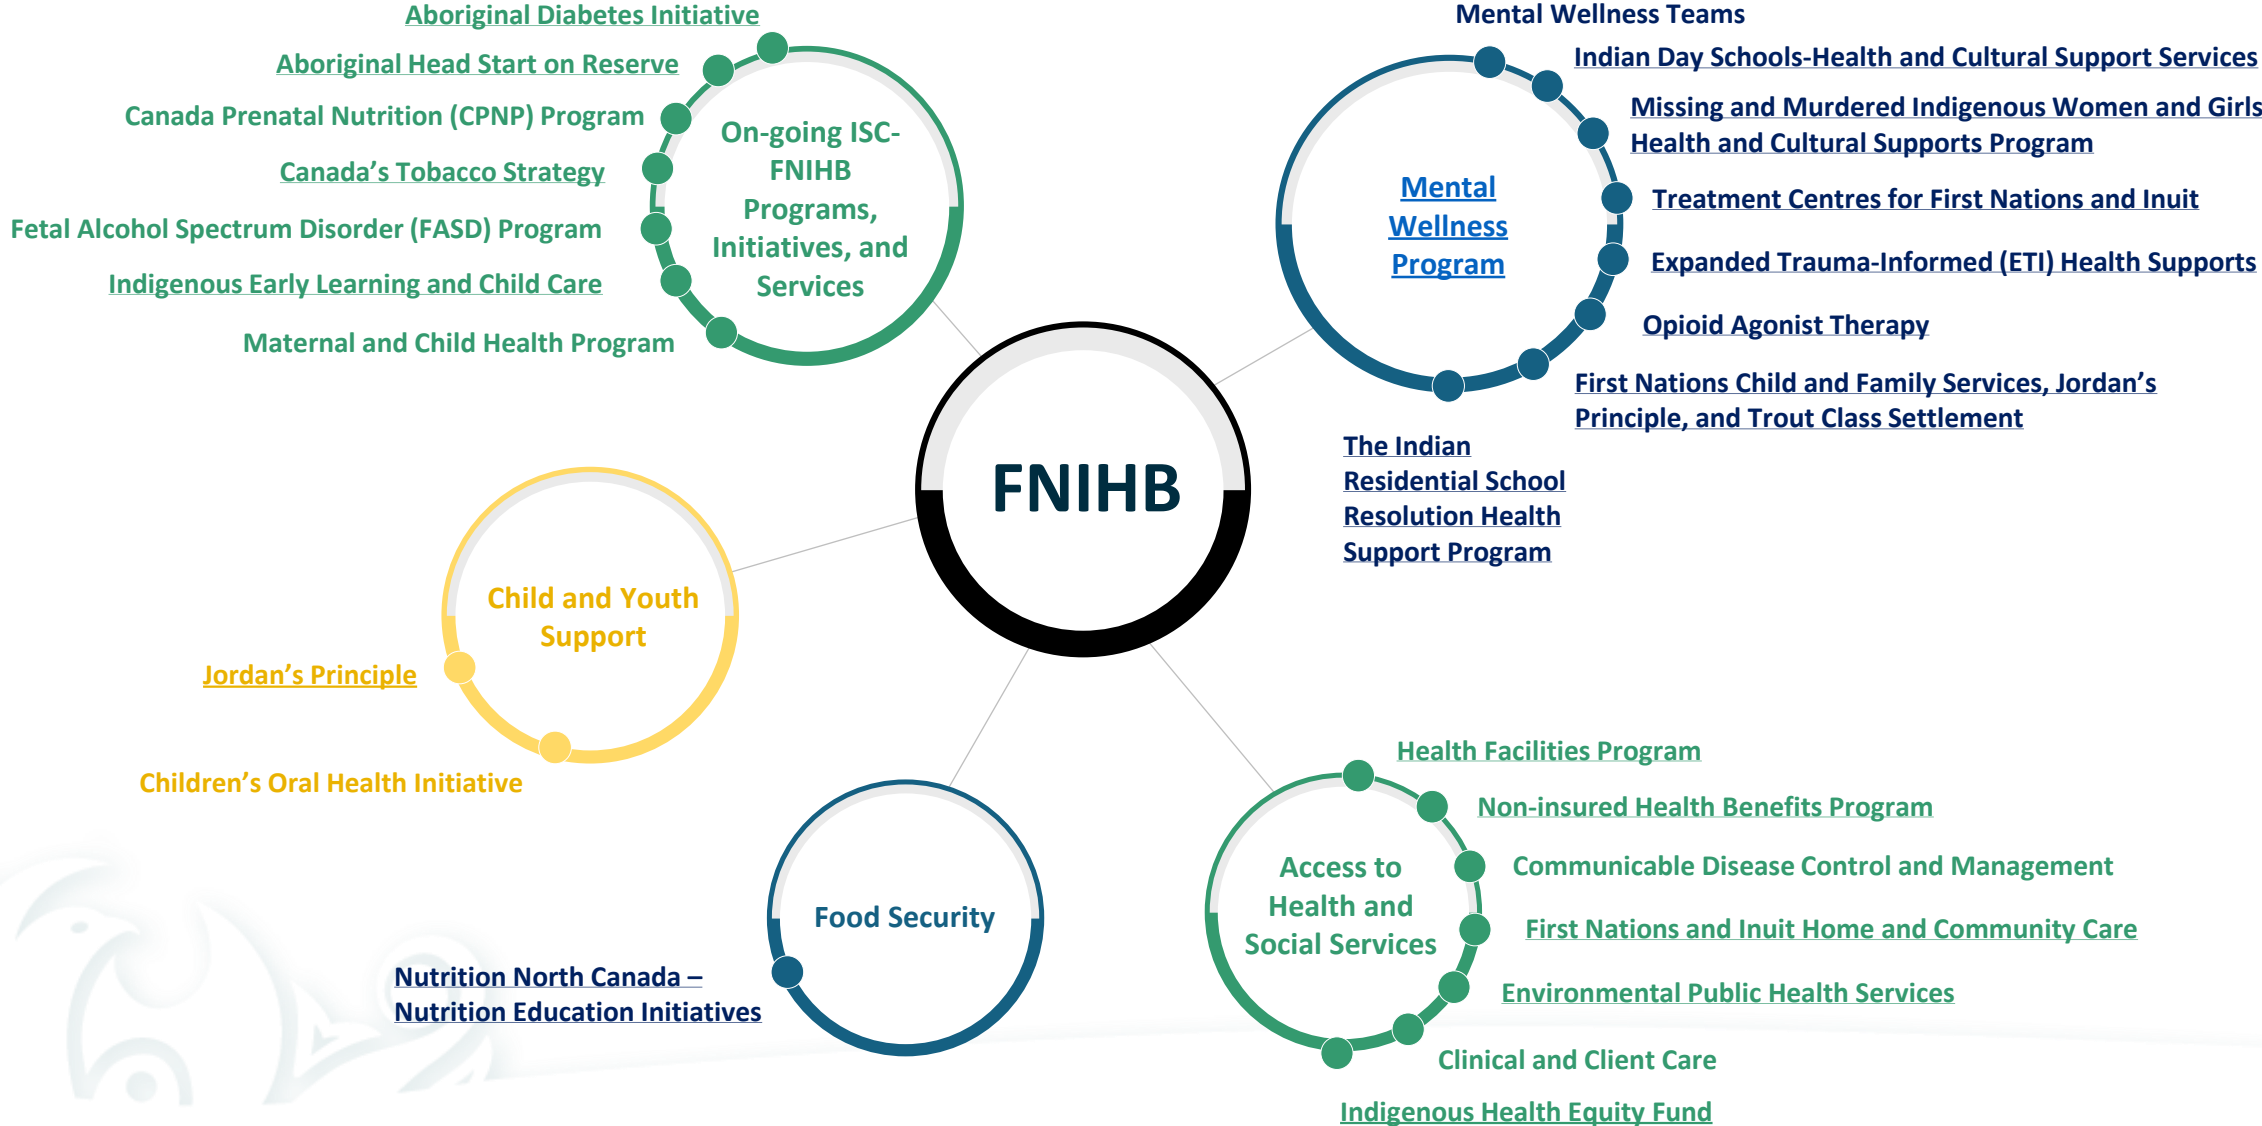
Aboriginal Diabetes Initiative

Aboriginal Head Start on Reserve

Canada Prenatal Nutrition (CPNP) Program

Canada's Tobacco Strategy

Fetal Alcohol Spectrum Disorder (FASD) Program

Indigenous Early Learning and Child Care

Maternal and Child Health Program

On-going ISC-FNIHB Programs, Initiatives, and Services

Mental Wellness Teams

Indian Day Schools-Health and Cultural Support Services

Missing and Murdered Indigenous Women and Girls Health and Cultural Supports Program

Treatment Centres for First Nations and Inuit

Expanded Trauma-Informed (ETI) Health Supports

Opioid Agonist Therapy

First Nations Child and Family Services, Jordan's Principle, and Trout Class Settlement

Mental Wellness Program

The Indian Residential School Resolution Health Support Program

FNIHB

Child and Youth Support

Jordan's Principle

Children's Oral Health Initiative

Food Security

Nutrition North Canada – Nutrition Education Initiatives

Access to Health and Social Services

Health Facilities Program

Non-insured Health Benefits Program

Communicable Disease Control and Management

First Nations and Inuit Home and Community Care

Environmental Public Health Services

Clinical and Client Care

Indigenous Health Equity Fund